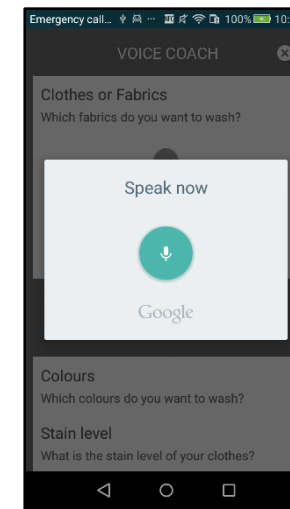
Emergency call... 100% 10:

VOICE COACH

Clothes or Fabrics
Which fabrics do you want to wash?

Speak now

Google

Colours
Which colours do you want to wash?

Stain level
What is the stain level of your clothes?